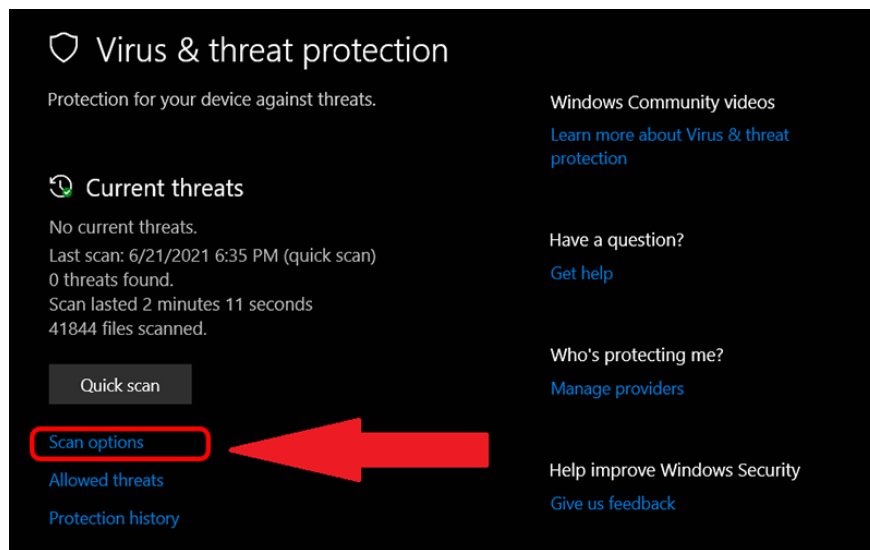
Virus & threat protection

Protection for your device against threats.

Current threats

No current threats.
Last scan: 6/21/2021 6:35 PM (quick scan)
0 threats found.
Scan lasted 2 minutes 11 seconds
41844 files scanned.

Quick scan

Scan options

Allowed threats

Protection history

Windows Community videos

Learn more about Virus & threat protection

Have a question?

Get help

Who's protecting me?

Manage providers

Help improve Windows Security

Give us feedback